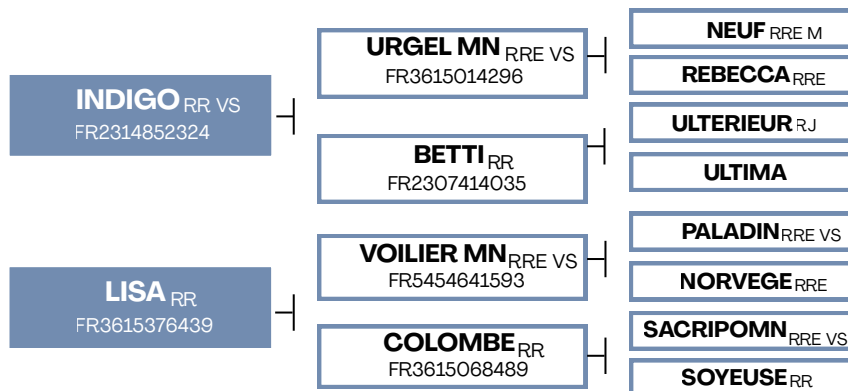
INDIGO RR VS
FR2314852324

URGEL MN RRE VS
FR3615014296

NEUF RRE M

REBECCA RRE

BETTI RR
FR2307414035

ULTERIEUR RJ

ULTIMA

LISA RR
FR3615376439

VOILIER MN RRE VS
FR5454641593

PALADIN RRE VS

NORVEGE RRE

COLOMBE RR
FR3615068489

SACRIPOMN RRE VS

SOYEUSE RR